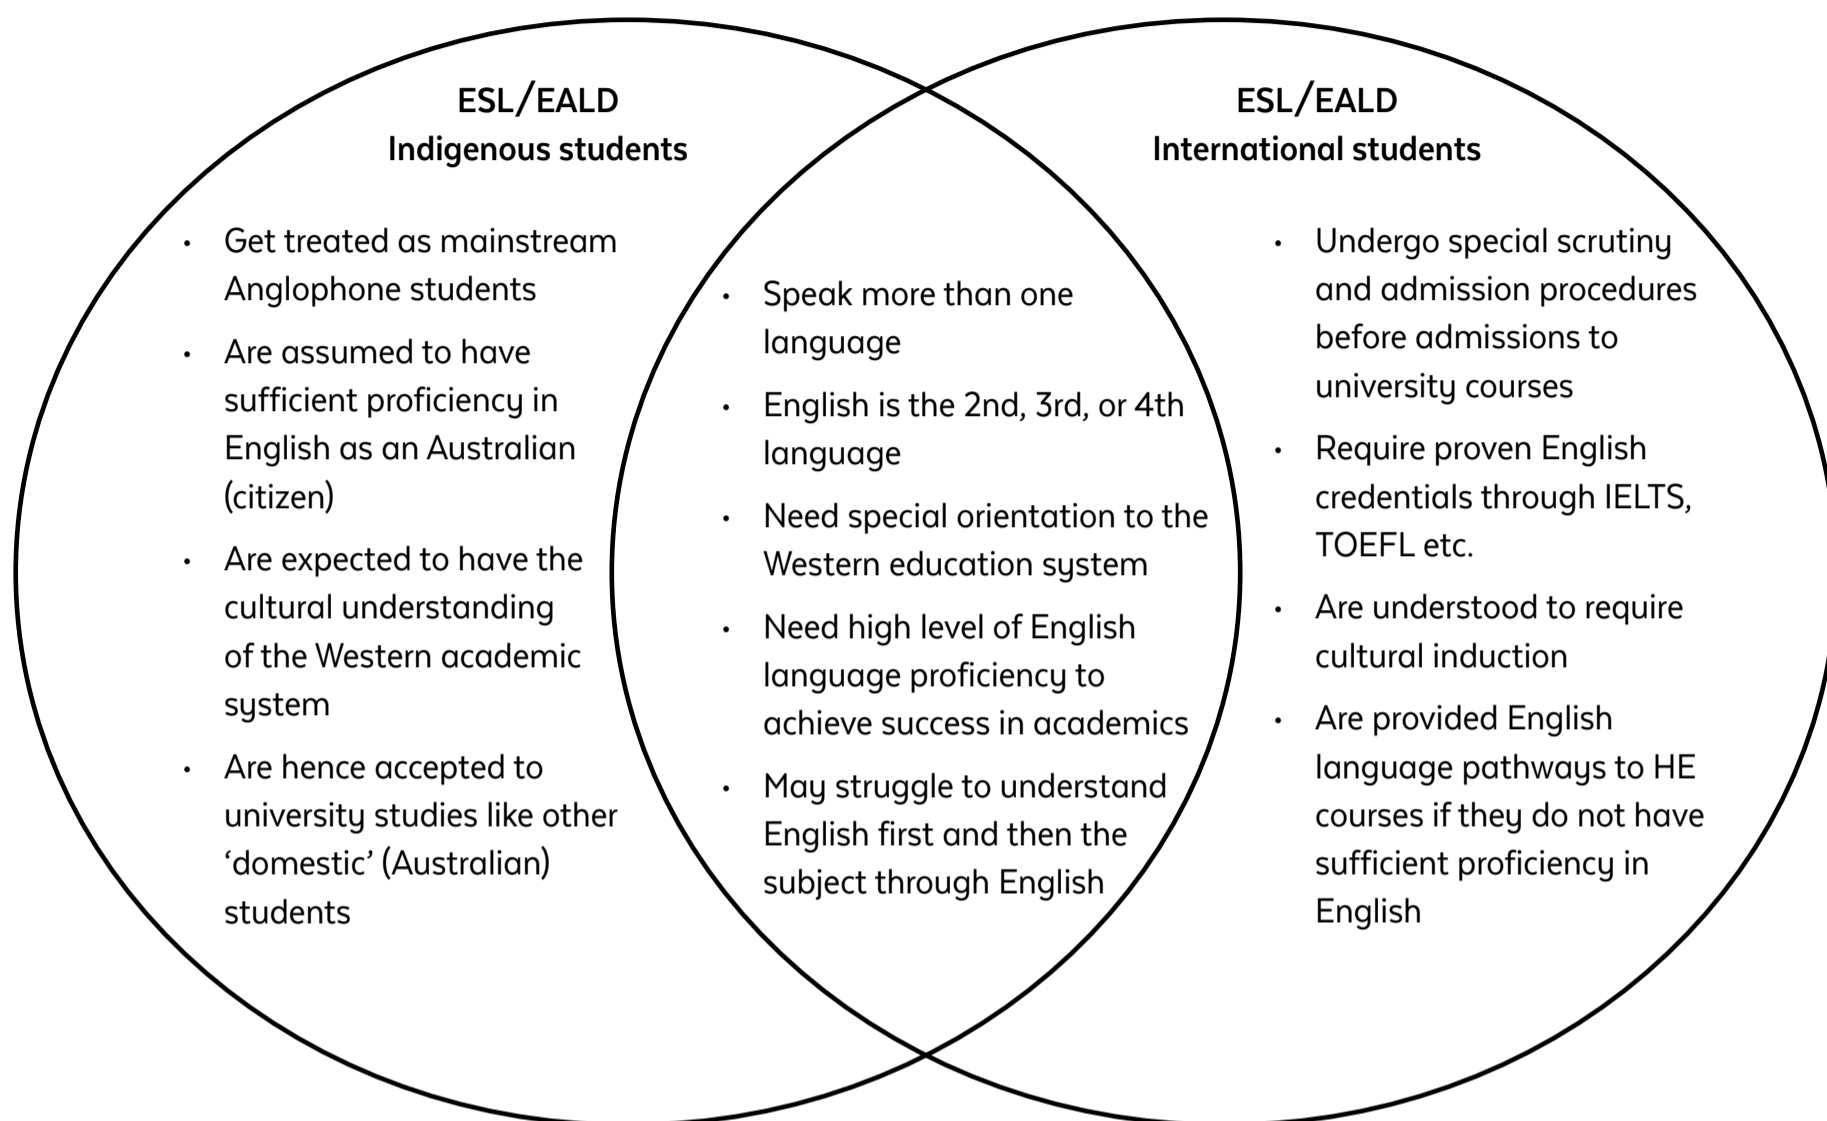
**ESL/EALD**
**Indigenous students**

- Get treated as mainstream Anglophone students
- Are assumed to have sufficient proficiency in English as an Australian (citizen)
- Are expected to have the cultural understanding of the Western academic system
- Are hence accepted to university studies like other ‘domestic’ (Australian) students

- Speak more than one language
- English is the 2nd, 3rd, or 4th language
- Need special orientation to the Western education system
- Need high level of English language proficiency to achieve success in academics
- May struggle to understand English first and then the subject through English

**ESL/EALD**
**International students**

- Undergo special scruting and admission procedures before admissions to university courses
- Require proven English credentials through IELTS, TOEFL etc.
- Are understood to require cultural induction
- Are provided English language pathways to HE courses if they do not have sufficient proficiency in English